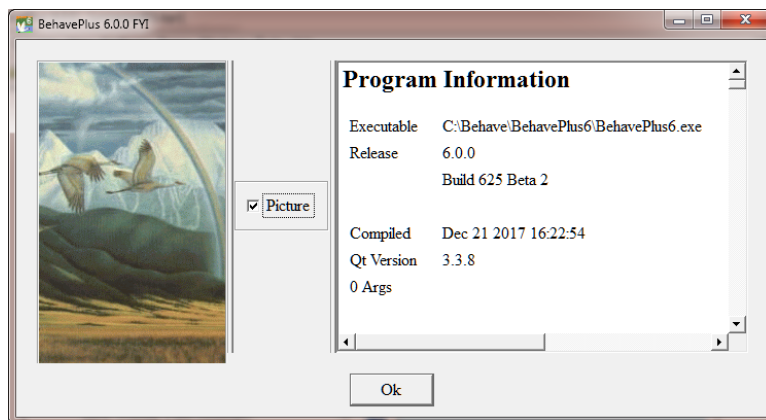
BehavePlus 6.0.0 FYI

Picture

Program Information

| | |
|---|---|
| Executable | C:\Behave\BehavePlus6\BehavePlus6.exe |
| Release | 6.0.0 |
| | Build 625 Beta 2 |
| Compiled | Dec 21 2017 16:22:54 |
| Qt Version | 3.3.8 |
| 0 Args | |

Ok